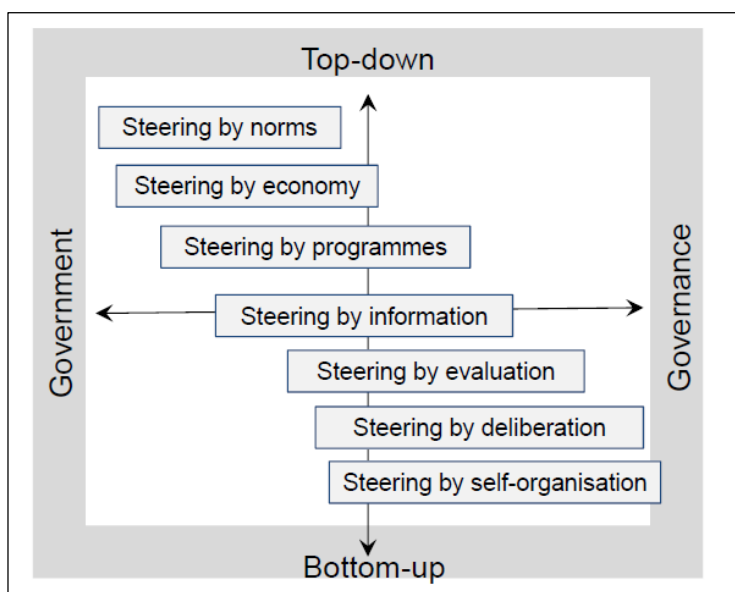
Top-down

Government

Governance

Steering by norms

Steering by economy

Steering by programmes

Steering by information

Steering by evaluation

Steering by deliberation

Steering by self-organisation

Bottom-up